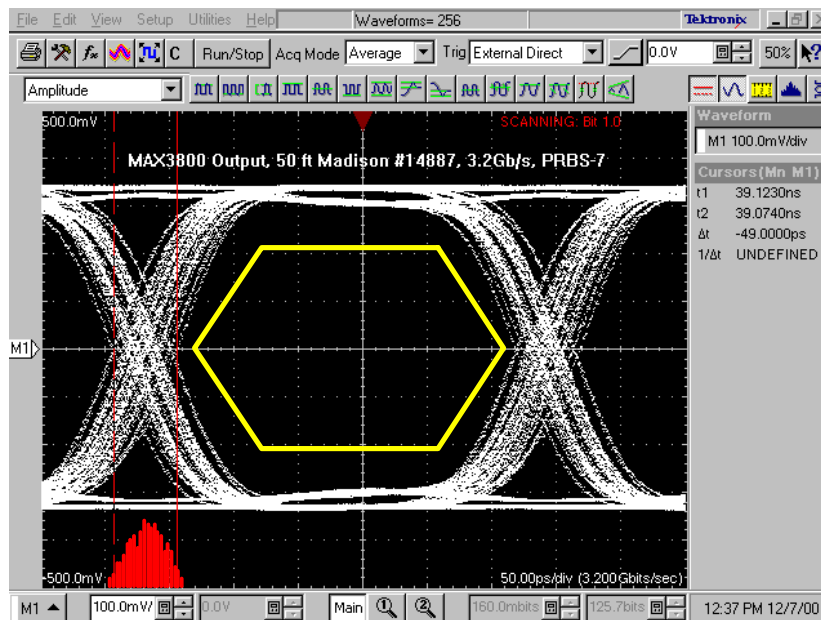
File Edit View Setup Utilities Help Waveforms= 256 Tektronix

C Run/Stop Acq Mode Average Trig External Direct 0.0V 50%

Amplitude

500.0mV SCANNING: Bit 1.0

MAX3800 Output, 50 ft Madison #14887, 3.2Gb/s, PRBS-7

M1

-500.0mV 50.00ps/div (3.200Gbits/sec)

Waveform
M1 100.0mV/div

Cursors(Mn M1)
t1 39.1230ns
t2 39.0740ns
Δt -49.0000ps
1/Δt UNDEFINED

M1 100.0mV 0.0V Main 160.0mbits 125.7bits 12:37 PM 12/7/00